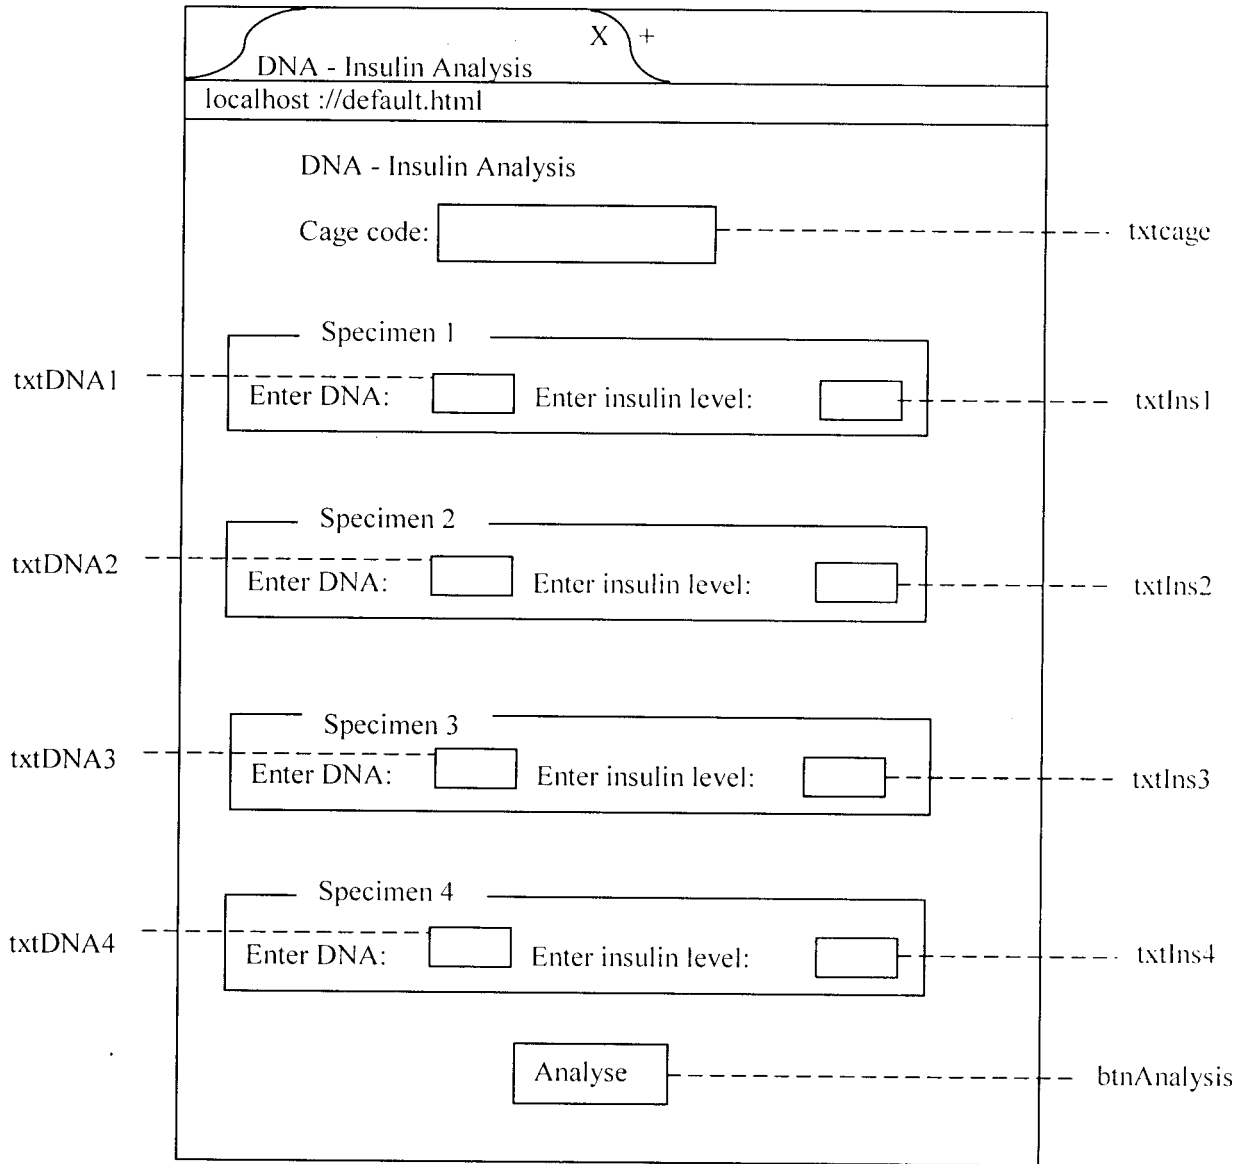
DNA - Insulin Analysis X +
localhost ://default.html

DNA - Insulin Analysis

Cage code: txtcage

Specimen 1
txtDNA1 Enter DNA: Enter insulin level: txtIns1

Specimen 2
txtDNA2 Enter DNA: Enter insulin level: txtIns2

Specimen 3
txtDNA3 Enter DNA: Enter insulin level: txtIns3

Specimen 4
txtDNA4 Enter DNA: Enter insulin level: txtIns4

Analyse btnAnalysis